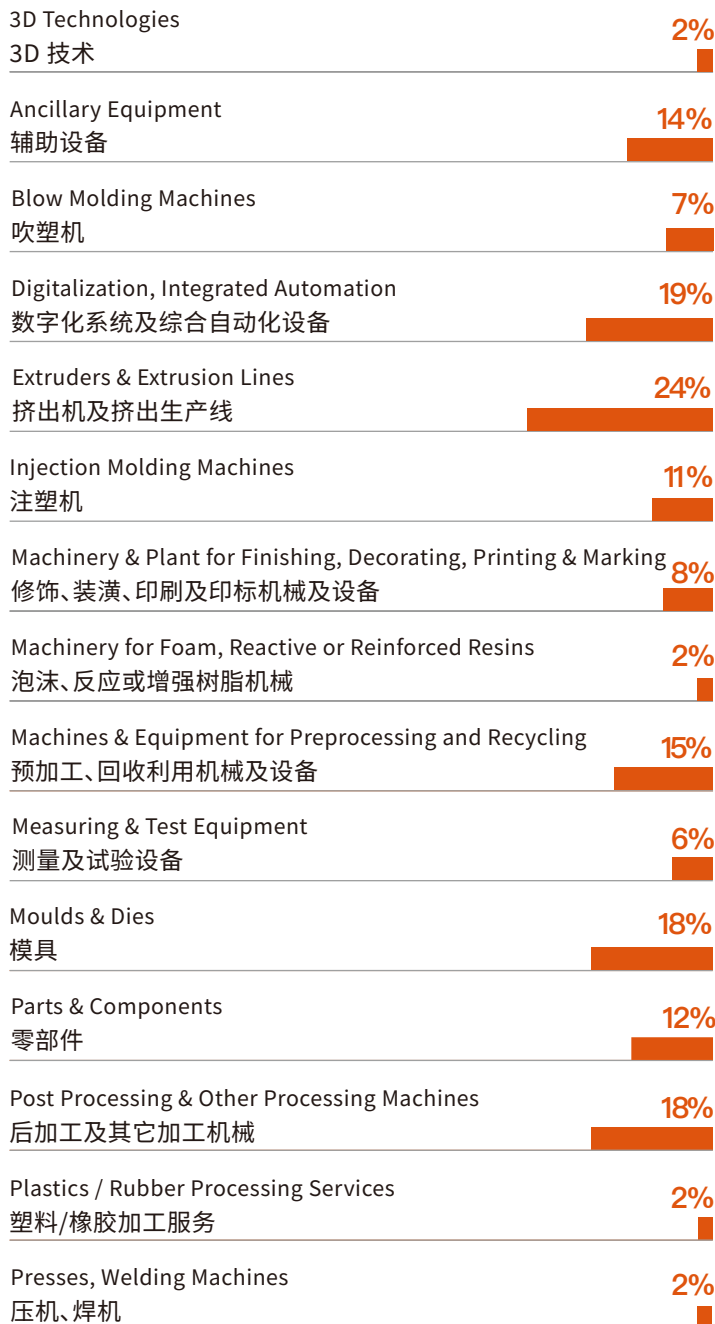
3D Technologies
3D 技术
2%

Ancillary Equipment
辅助设备
14%

Blow Molding Machines
吹塑机
7%

Digitalization, Integrated Automation
数字化系统及综合自动化设备
19%

Extruders & Extrusion Lines
挤出机及挤出生产线
24%

Injection Molding Machines
注塑机
11%

Machinery & Plant for Finishing, Decorating, Printing & Marking
修饰、装潢、印刷及印标机械及设备
8%

Machinery for Foam, Reactive or Reinforced Resins
泡沫、反应或增强树脂机械
2%

Machines & Equipment for Preprocessing and Recycling
预加工、回收利用机械及设备
15%

Measuring & Test Equipment
测量及试验设备
6%

Moulds & Dies
模具
18%

Parts & Components
零部件
12%

Post Processing & Other Processing Machines
后加工及其它加工机械
18%

Plastics / Rubber Processing Services
塑料/橡胶加工服务
2%

Presses, Welding Machines
压机、焊机
2%